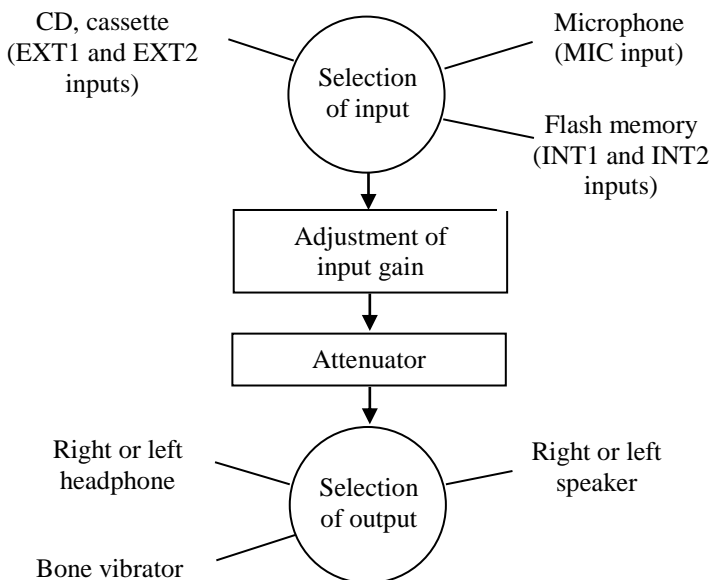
CD, cassette (EXT1 and EXT2 inputs)

Selection of input

Microphone (MIC input)

Flash memory (INT1 and INT2 inputs)

Adjustment of input gain

Attenuator

Right or left headphone

Selection of output

Right or left speaker

Bone vibrator